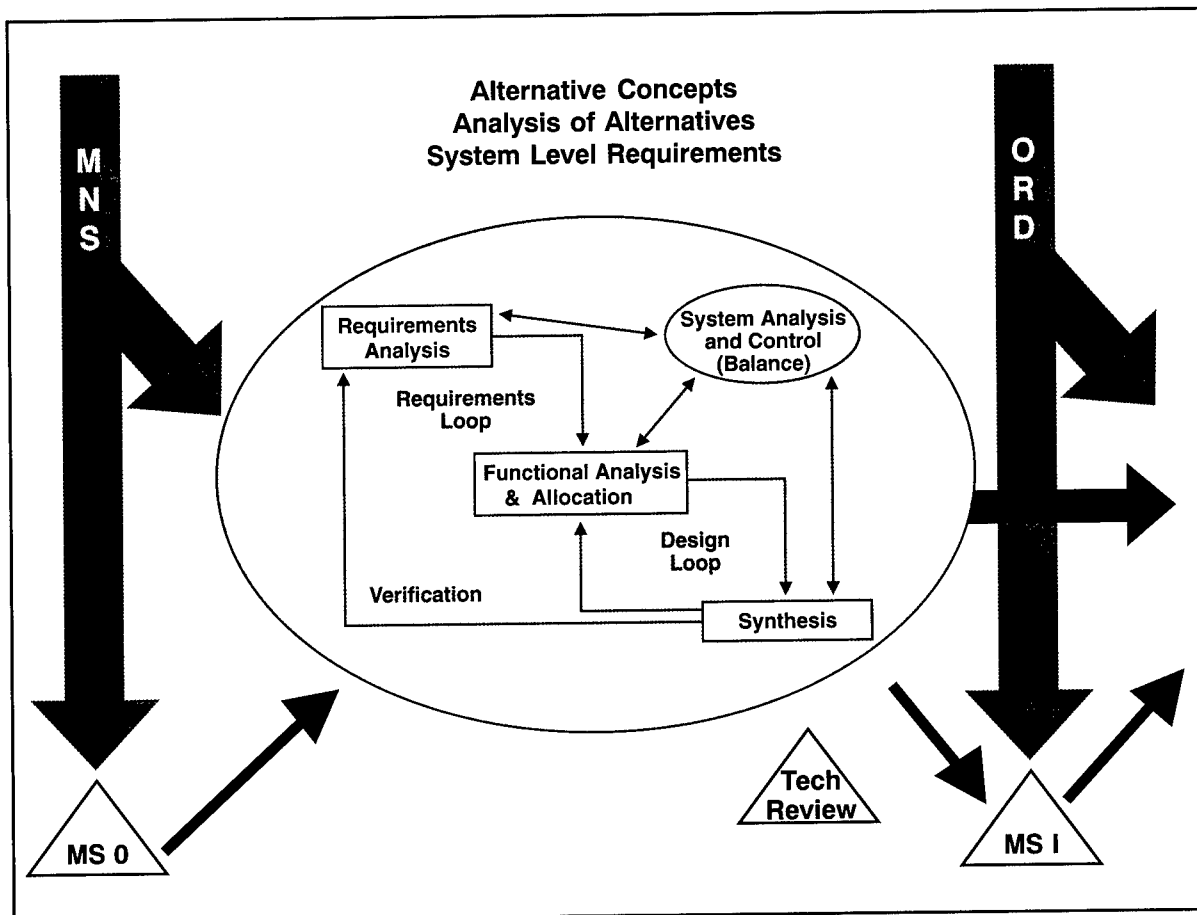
Alternative Concepts
Analysis of Alternatives
System Level Requirements

M
N
S

O
R
D

Requirements Analysis

System Analysis and Control (Balance)

Requirements Loop

Functional Analysis & Allocation

Design Loop

Verification

Synthesis

MS 0

Tech Review

MS I